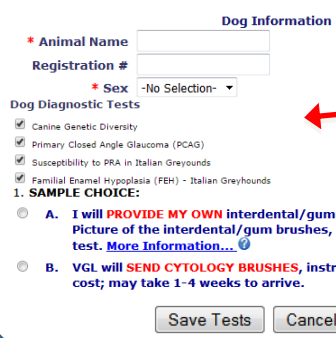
Dog Information

* Animal Name

Registration #

* Sex -No Selection-

Dog Diagnostic Tests

Canine Genetic Diversity

Primary Closed Angle Glaucoma (PCAG)

Susceptibility to PRA in Italian Greyounds

Familial Enamel Hypoplasia (FEH) - Italian Greyhounds

1. SAMPLE CHOICE:

A. I will PROVIDE MY OWN interdental/gum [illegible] Picture of the interdental/gum brushes, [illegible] test. More Information...

B. VGL will SEND CYTOLOGY BRUSHES, instr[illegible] cost; may take 1-4 weeks to arrive.

Save Tests Cancel